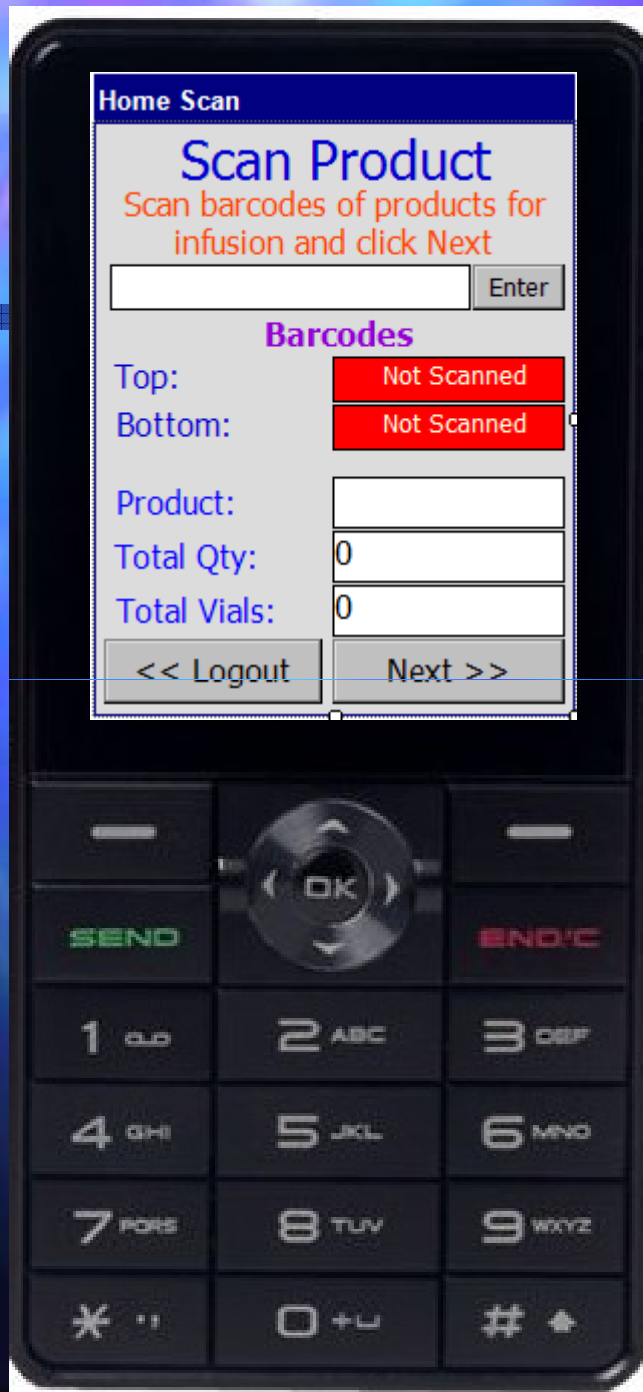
Home Scan

Scan Product

Scan barcodes of products for infusion and click Next

Enter

Barcodes

Top: Not Scanned

Bottom: Not Scanned

Product:

Total Qty: 0

Total Vials: 0

<< Logout

Next >>

OK

SEND

END/C

1 ∞

2 ABC

3 DEF

4 GHI

5 JKL

6 MNO

7 PQRS

8 TUV

9 WXYZ

* ··

0 +␣

#